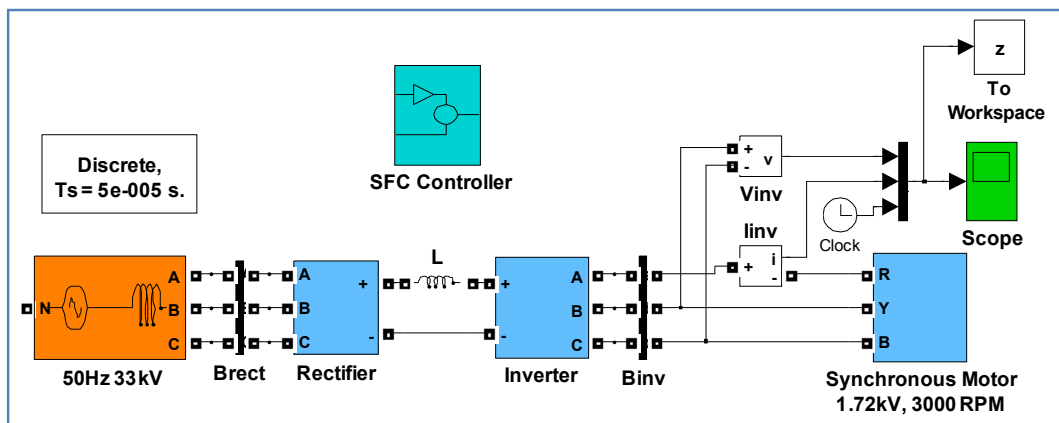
z

To Workspace

Discrete, Ts = 5e-005 s.

SFC Controller

+
-
v
Vinv

Clock

Scope

Iinv
+
i
-

L

N
A
B
C
50Hz 33kV

Brect

A
B
C
+
-
Rectifier

+
-
A
B
C
Inverter

Binv

R
Y
B
Synchronous Motor 1.72kV, 3000 RPM